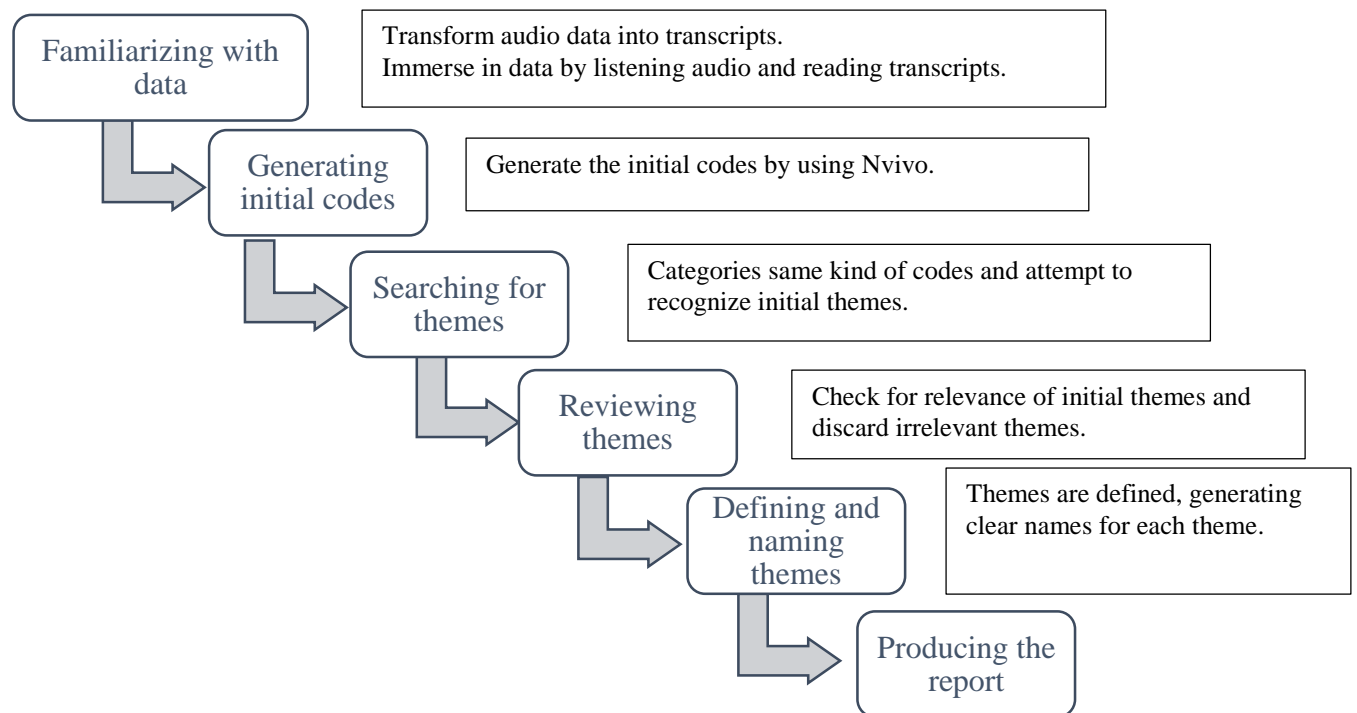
Familiarizing with data

Transform audio data into transcripts.
Immerse in data by listening audio and reading transcripts.

Generating initial codes

Generate the initial codes by using Nvivo.

Searching for themes

Categories same kind of codes and attempt to recognize initial themes.

Reviewing themes

Check for relevance of initial themes and discard irrelevant themes.

Defining and naming themes

Themes are defined, generating clear names for each theme.

Producing the report